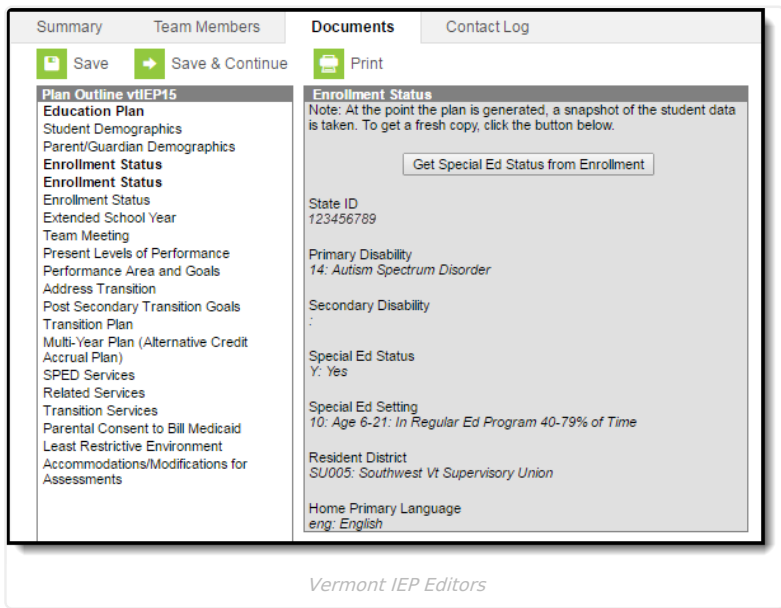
Summary Team Members Documents Contact Log

Save Save & Continue Print

Plan Outline vtIEP15
Education Plan
Student Demographics
Parent/Guardian Demographics
Enrollment Status
Enrollment Status
Enrollment Status
Extended School Year
Team Meeting
Present Levels of Performance
Performance Area and Goals
Address Transition
Post Secondary Transition Goals
Transition Plan
Multi-Year Plan (Alternative Credit Accrual Plan)
SPED Services
Related Services
Transition Services
Parental Consent to Bill Medicaid
Least Restrictive Environment
Accommodations/Modifications for Assessments

Enrollment Status
Note: At the point the plan is generated, a snapshot of the student data is taken. To get a fresh copy, click the button below.

Get Special Ed Status from Enrollment

State ID
123456789

Primary Disability
14: Autism Spectrum Disorder

Secondary Disability
:

Special Ed Status
Y: Yes

Special Ed Setting
10: Age 6-21: In Regular Ed Program 40-79% of Time

Resident District
SU005: Southwest Vt Supervisory Union

Home Primary Language
eng: English

Vermont IEP Editors